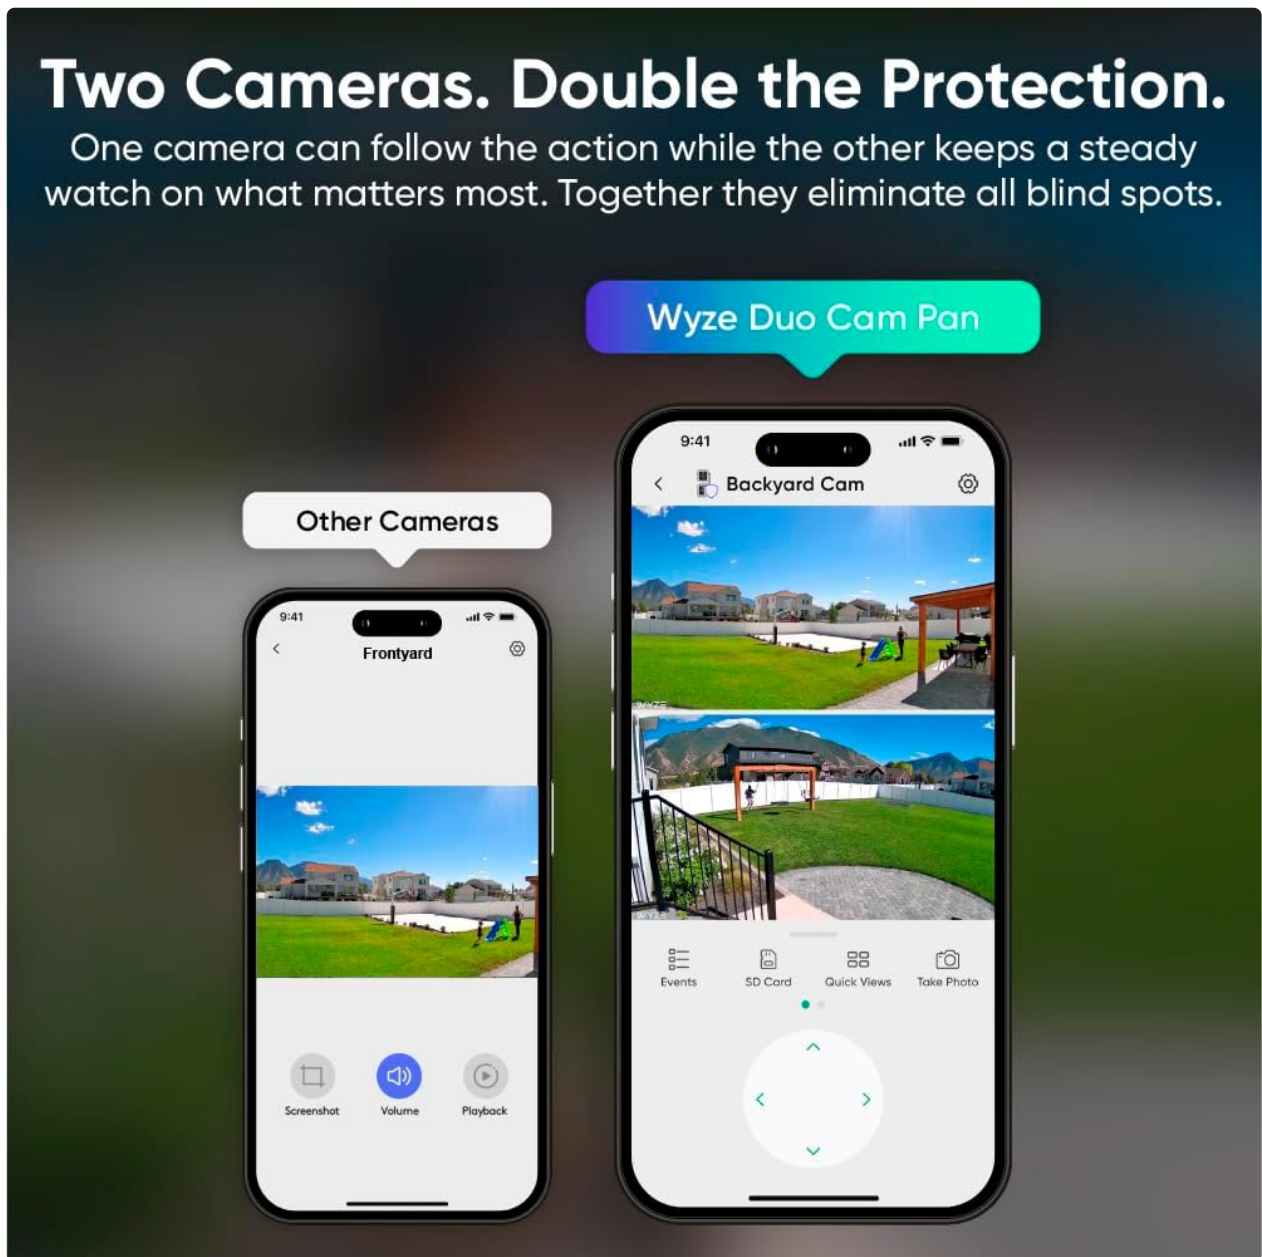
Two Cameras. Double the Protection.

One camera can follow the action while the other keeps a steady watch on what matters most. Together they eliminate all blind spots.

Wyze Duo Cam Pan

Other Cameras

9:41

Frontyard

Screenshot

Volume

Playback

9:41

Backyard Cam

Events

SD Card

Quick Views

Take Photo